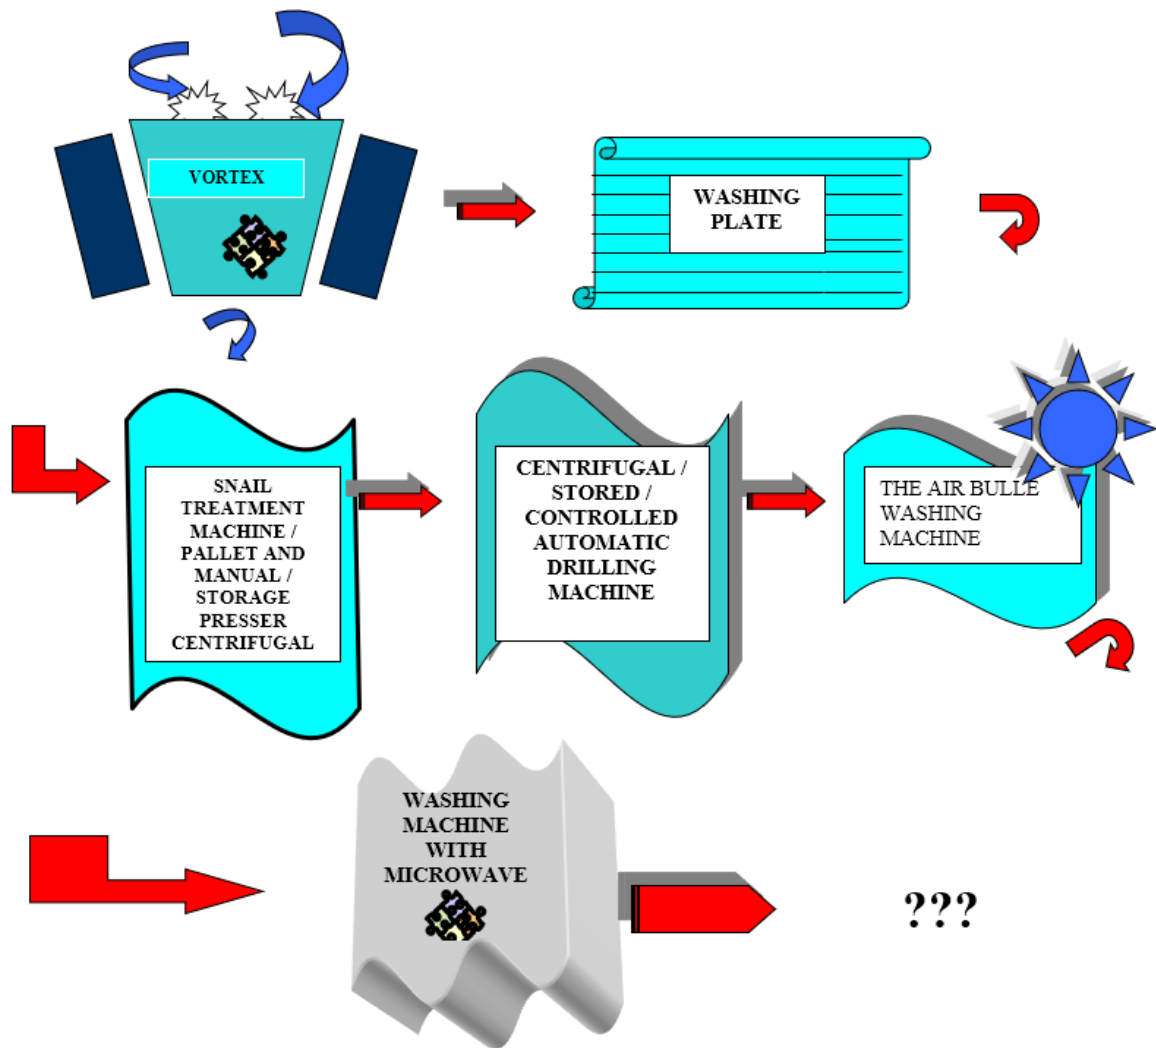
VORTEX

WASHING PLATE

SNAIL TREATMENT MACHINE / PALLET AND MANUAL / STORAGE PRESSER CENTRIFUGAL

CENTRIFUGAL / STORED / CONTROLLED AUTOMATIC DRILLING MACHINE

THE AIR BULLE WASHING MACHINE

WASHING MACHINE WITH MICROWAVE

???